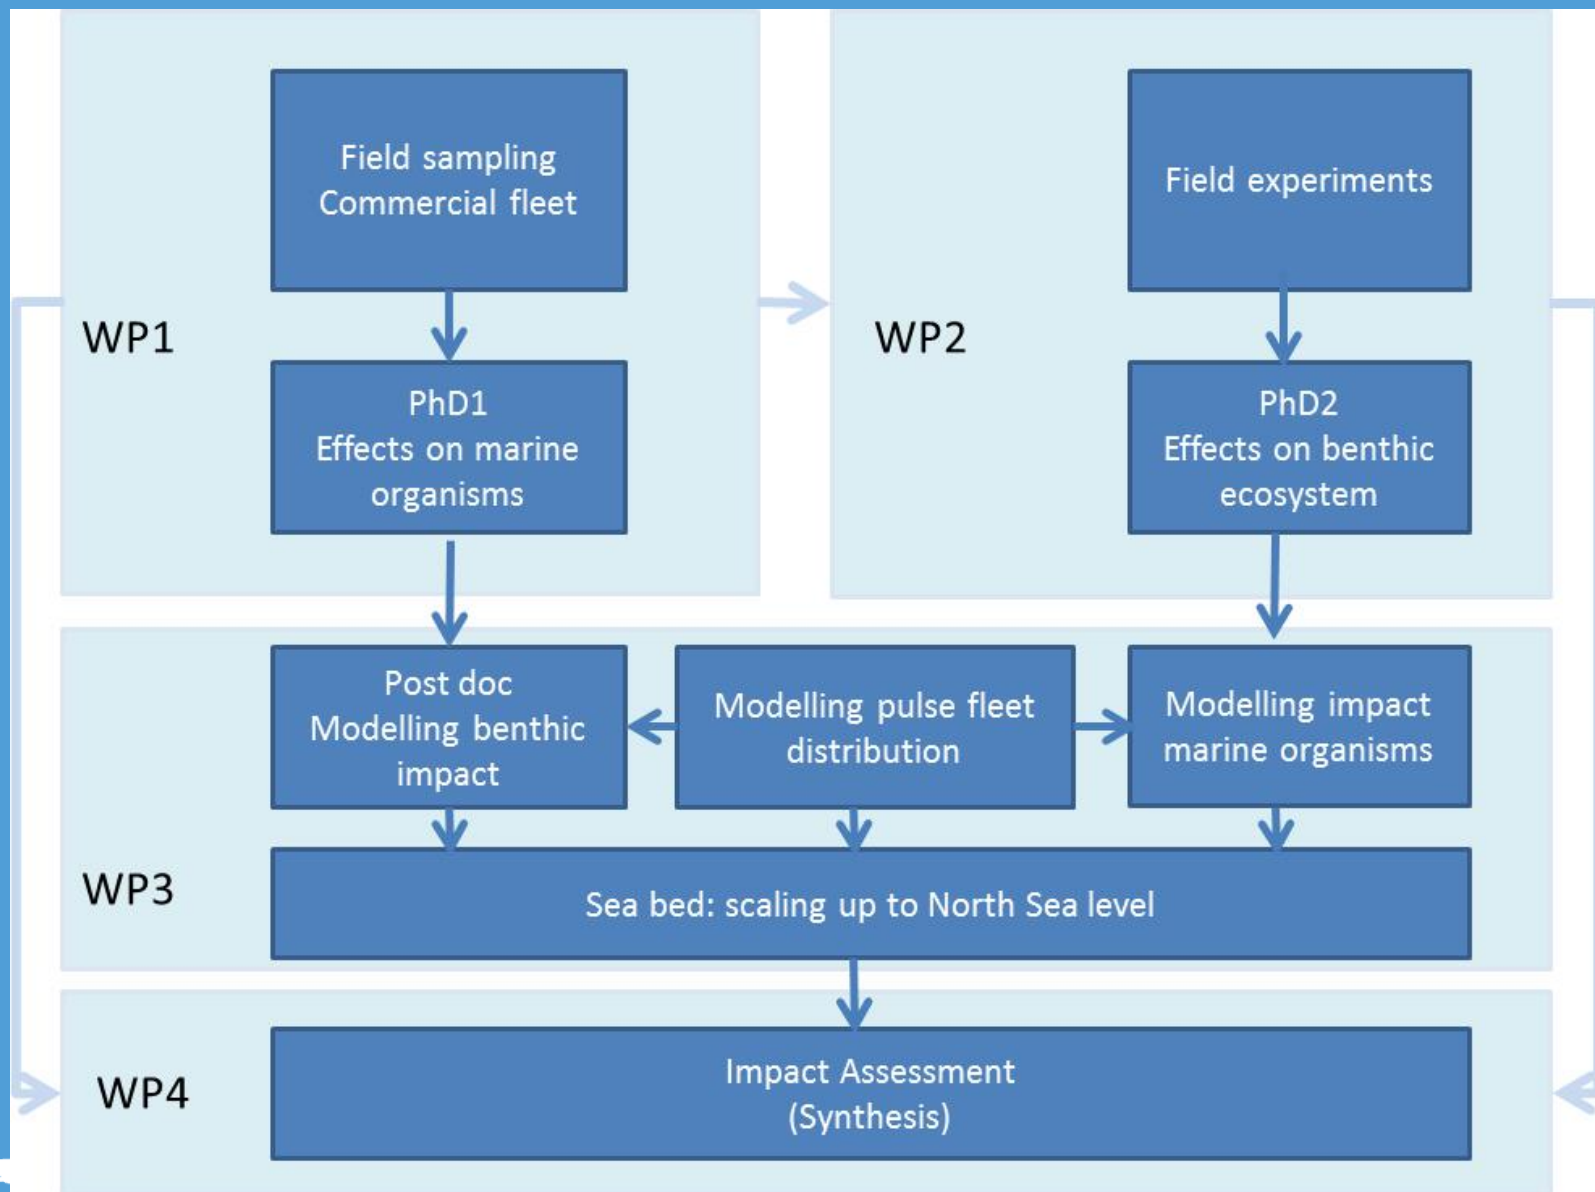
WP1

Field sampling
Commercial fleet

PhD1
Effects on marine organisms

WP2

Field experiments

PhD2
Effects on benthic ecosystem

WP3

Post doc
Modelling benthic impact

Modelling pulse fleet distribution

Modelling impact marine organisms

Sea bed: scaling up to North Sea level

WP4

Impact Assessment
(Synthesis)